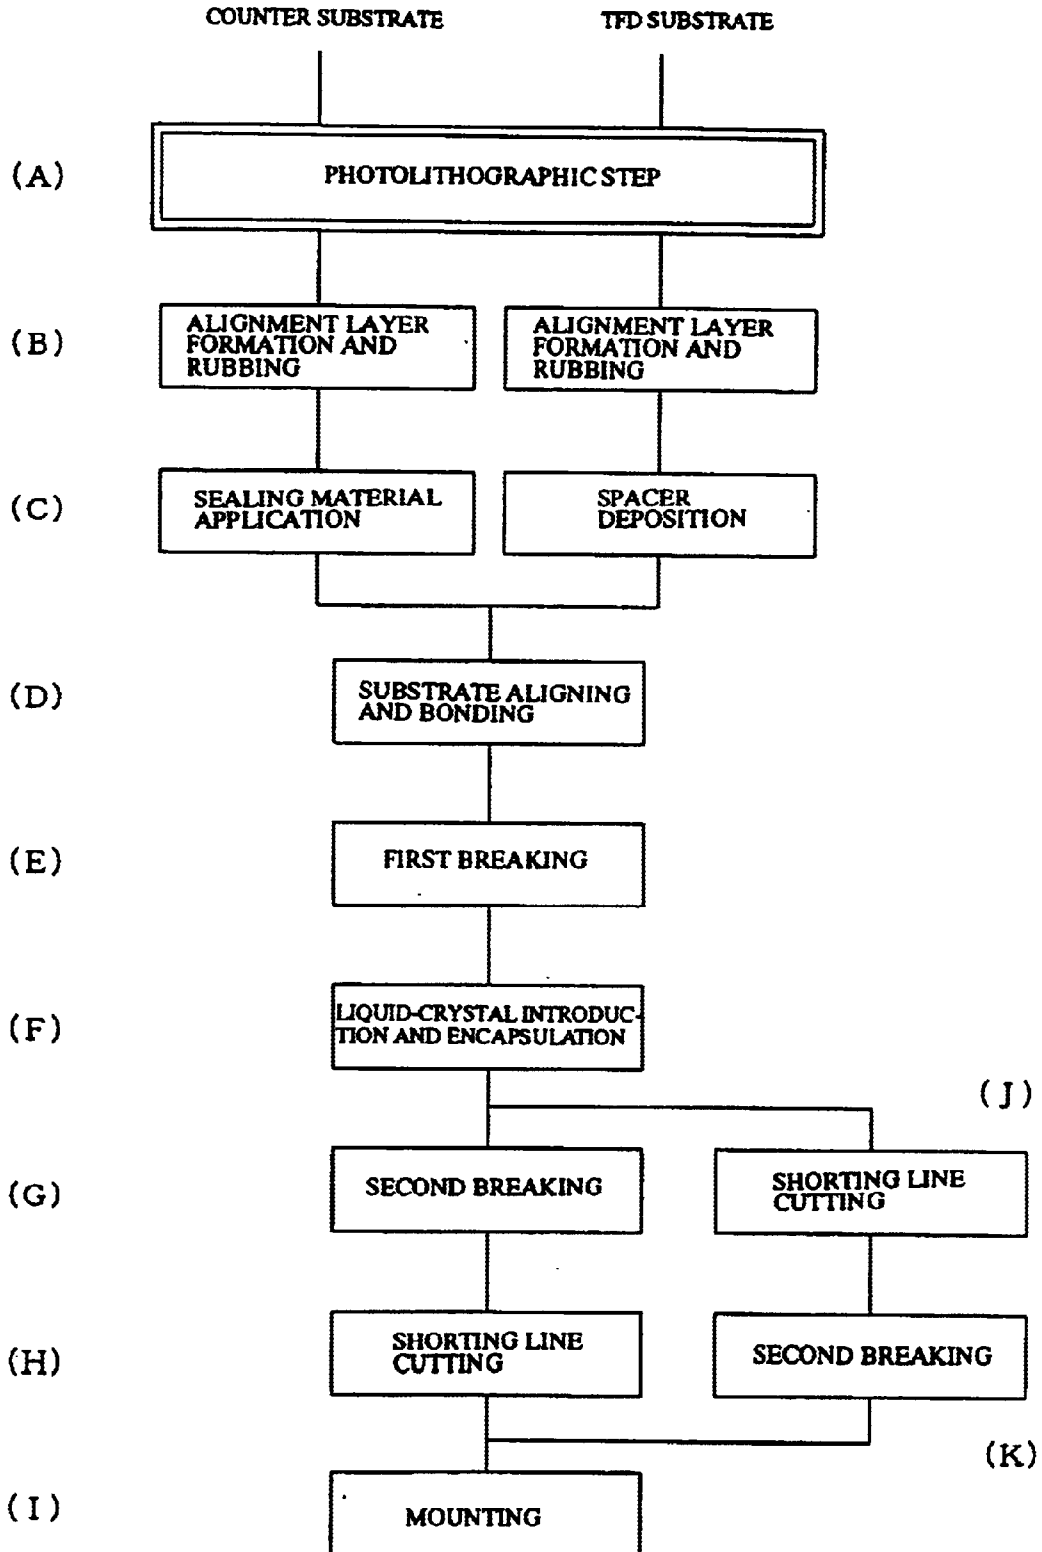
COUNTER SUBSTRATE

TFD SUBSTRATE

(A)

PHOTOLITHOGRAPHIC STEP

(B)

ALIGNMENT LAYER FORMATION AND RUBBING

ALIGNMENT LAYER FORMATION AND RUBBING

(C)

SEALING MATERIAL APPLICATION

SPACER DEPOSITION

(D)

SUBSTRATE ALIGNING AND BONDING

(E)

FIRST BREAKING

(F)

LIQUID-CRYSTAL INTRODUCTION AND ENCAPSULATION

(J)

(G)

SECOND BREAKING

SHORTING LINE CUTTING

(H)

SHORTING LINE CUTTING

SECOND BREAKING

(K)

(I)

MOUNTING